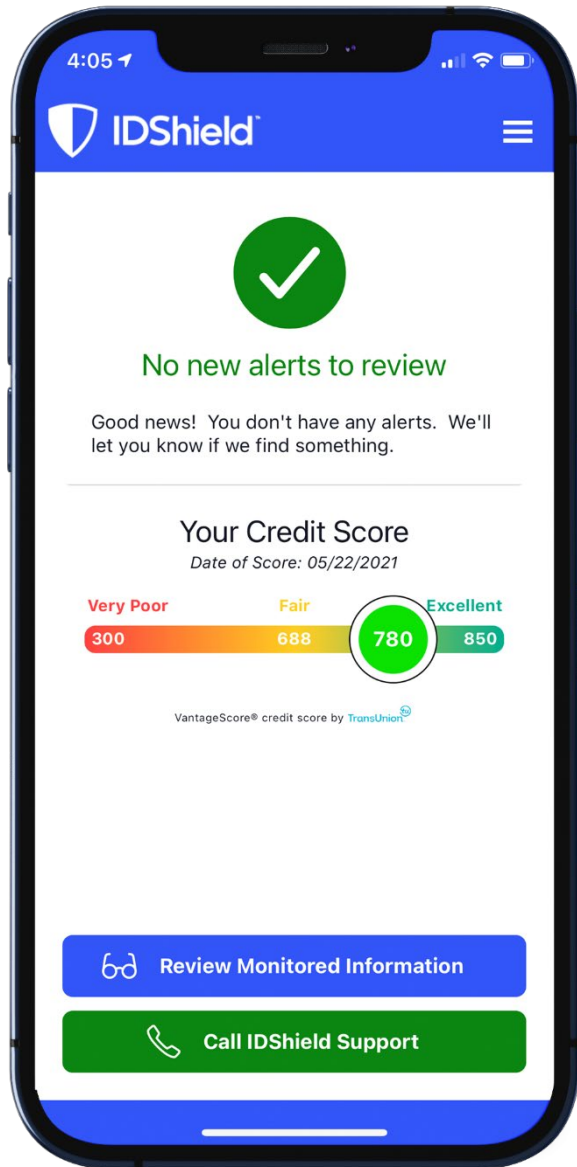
4:05

IDShield™

No new alerts to review

Good news! You don't have any alerts. We'll let you know if we find something.

Your Credit Score

Date of Score: 05/22/2021

Very Poor
Fair
Excellent
300
688
780
850

VantageScore® credit score by TransUnion®

Review Monitored Information

Call IDShield Support